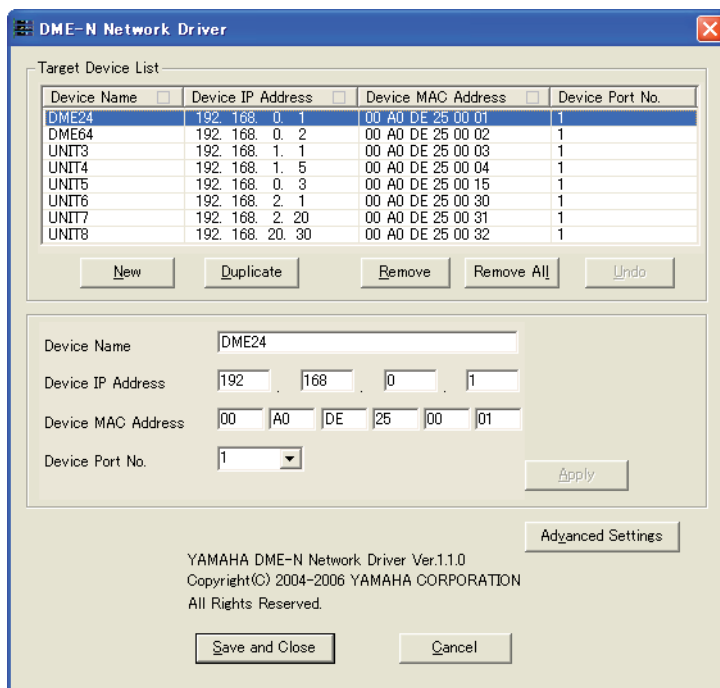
DME-N Network Driver

Target Device List

| Device Name | Device IP Address | Device MAC Address | Device Port No. |
|---|---|---|---|
| DME24 | 192. 168. 0. 1 | 00 A0 DE 25 00 01 | 1 |
| DME64 | 192. 168. 0. 2 | 00 A0 DE 25 00 02 | 1 |
| UNIT3 | 192. 168. 1. 1 | 00 A0 DE 25 00 03 | 1 |
| UNIT4 | 192. 168. 1. 5 | 00 A0 DE 25 00 04 | 1 |
| UNIT5 | 192. 168. 0. 3 | 00 A0 DE 25 00 15 | 1 |
| UNIT6 | 192. 168. 2. 1 | 00 A0 DE 25 00 30 | 1 |
| UNIT7 | 192. 168. 2. 20 | 00 A0 DE 25 00 31 | 1 |
| UNIT8 | 192. 168. 20. 30 | 00 A0 DE 25 00 32 | 1 |

New Duplicate Remove Remove All Undo

Device Name DME24
Device IP Address 192 . 168 . 0 . 1
Device MAC Address 00 A0 DE 25 00 01
Device Port No. 1

Apply

Advanced Settings

YAMAHA DME-N Network Driver Ver.1.1.0
Copyright(C) 2004-2006 YAMAHA CORPORATION
All Rights Reserved.

Save and Close Cancel